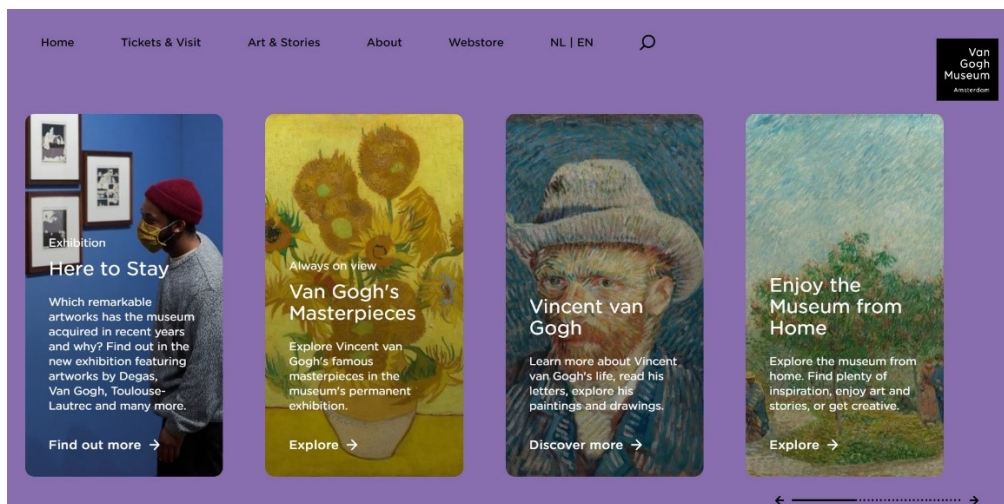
Home Tickets & Visit Art & Stories About Webstore NL | EN

Van Gogh Museum Amsterdam

Exhibition
Here to Stay
Which remarkable artworks has the museum acquired in recent years and why? Find out in the new exhibition featuring artworks by Degas, Van Gogh, Toulouse-Lautrec and many more.
Find out more →

Always on view
Van Gogh's Masterpieces
Explore Vincent van Gogh's famous masterpieces in the museum's permanent exhibition.
Explore →

Vincent van Gogh
Learn more about Vincent van Gogh's life, read his letters, explore his paintings and drawings.
Discover more →

Enjoy the Museum from Home
Explore the museum from home. Find plenty of inspiration, enjoy art and stories, or get creative.
Explore →

← →